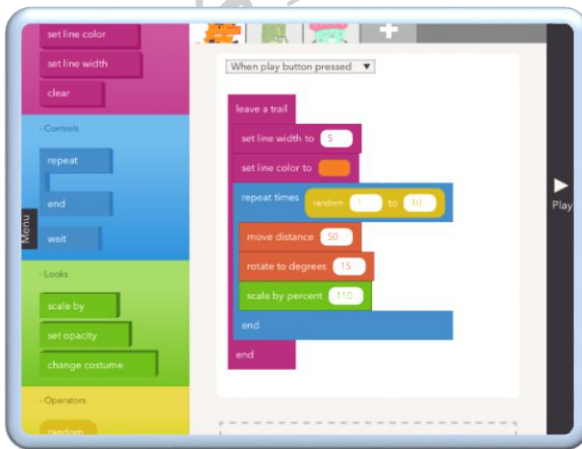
set line color

set line width

clear

· Controls

repeat

end

wait

Menu

· Looks

scale by

set opacity

change costume

· Operators

random

When play button pressed ▼

leave a trail

set line width to 5

set line color to

repeat times random 1 to 10

move distance 50

rotate to degrees 15

scale by percent 110

end

end

Play